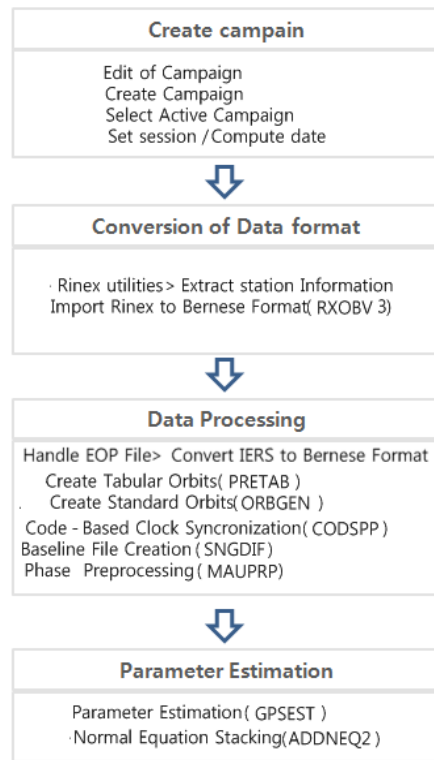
Create campain

Edit of Campaign
Create Campaign
Select Active Campaign
Set session / Compute date

Conversion of Data format

Rinex utilities> Extract station Information
Import Rinex to Bernese Format( RXOBV 3)

Data Processing

Handle EOP File> Convert IERS to Bernese Format
Create Tabular Orbits( PRETAB )
Create Standard Orbits(ORBGEN )
Code - Based Clock Syncronization( CODSPP )
Baseline File Creation ( SNGDIF)
Phase Preprocessing ( MAUPRP)

Parameter Estimation

Parameter Estimation( GPSEST )
Normal Equation Stacking(ADDNEQ2 )